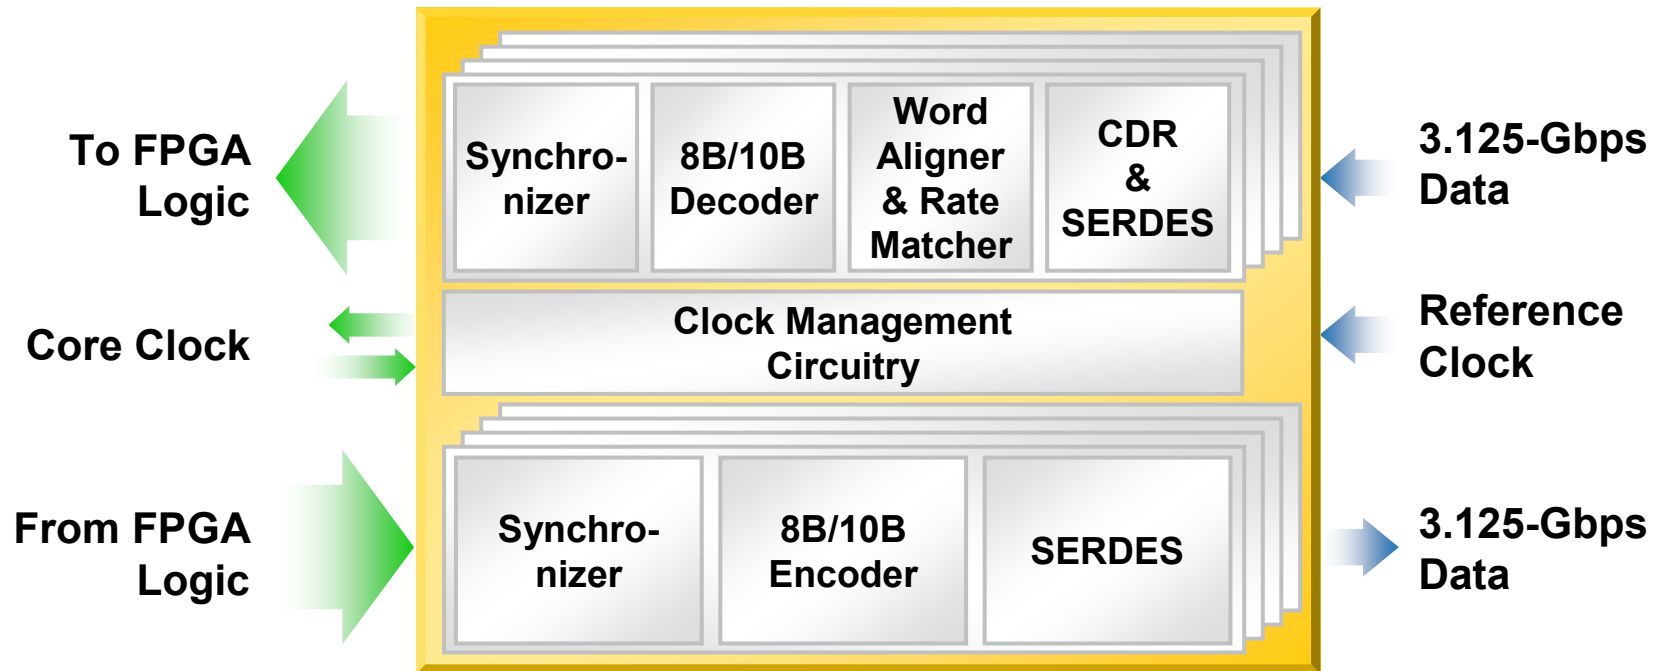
To FPGA Logic

Synchronizer

8B/10B Decoder

Word Aligner & Rate Matcher

CDR & SERDES

3.125-Gbps Data

Core Clock

Clock Management Circuitry

Reference Clock

From FPGA Logic

Synchronizer

8B/10B Encoder

SERDES

3.125-Gbps Data